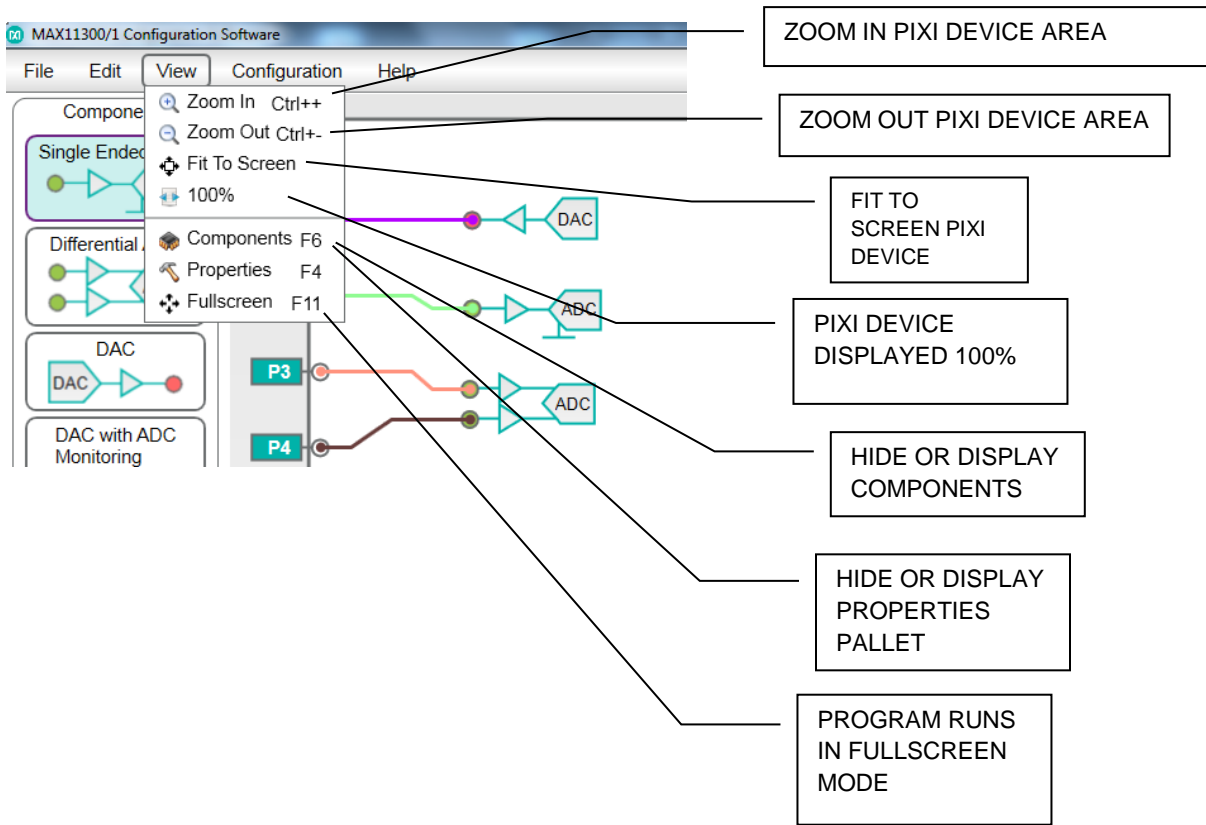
MAX11300/1 Configuration Software

File Edit View Configuration Help

Zoom In Ctrl++
Zoom Out Ctrl+-
Fit To Screen
100%
Components F6
Properties F4
Fullscreen F11

Compone

Single Ended

Differential

DAC

DAC

DAC with ADC Monitoring

DAC

ADC

P3

ADC

P4

ZOOM IN PIXI DEVICE AREA

ZOOM OUT PIXI DEVICE AREA

FIT TO SCREEN PIXI DEVICE

PIXI DEVICE DISPLAYED 100%

HIDE OR DISPLAY COMPONENTS

HIDE OR DISPLAY PROPERTIES PALLET

PROGRAM RUNS IN FULLSCREEN MODE